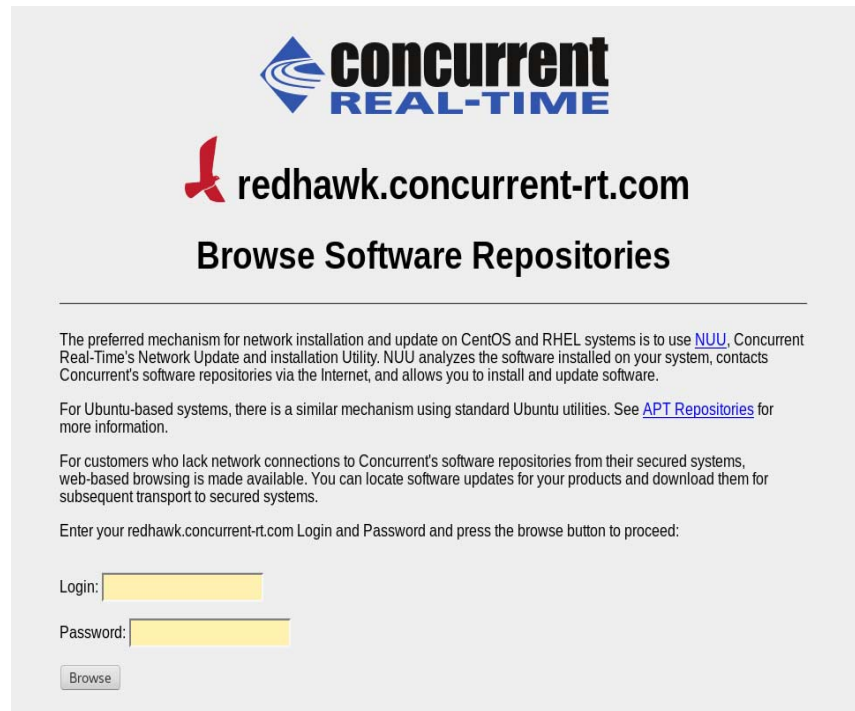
concurrent
REAL-TIME

redhawk.concurrent-rt.com

Browse Software Repositories

The preferred mechanism for network installation and update on CentOS and RHEL systems is to use NUU, Concurrent Real-Time's Network Update and installation Utility. NUU analyzes the software installed on your system, contacts Concurrent's software repositories via the Internet, and allows you to install and update software.

For Ubuntu-based systems, there is a similar mechanism using standard Ubuntu utilities. See APT Repositories for more information.

For customers who lack network connections to Concurrent's software repositories from their secured systems, web-based browsing is made available. You can locate software updates for your products and download them for subsequent transport to secured systems.

Enter your redhawk.concurrent-rt.com Login and Password and press the browse button to proceed:

Login:

Password:

Browse